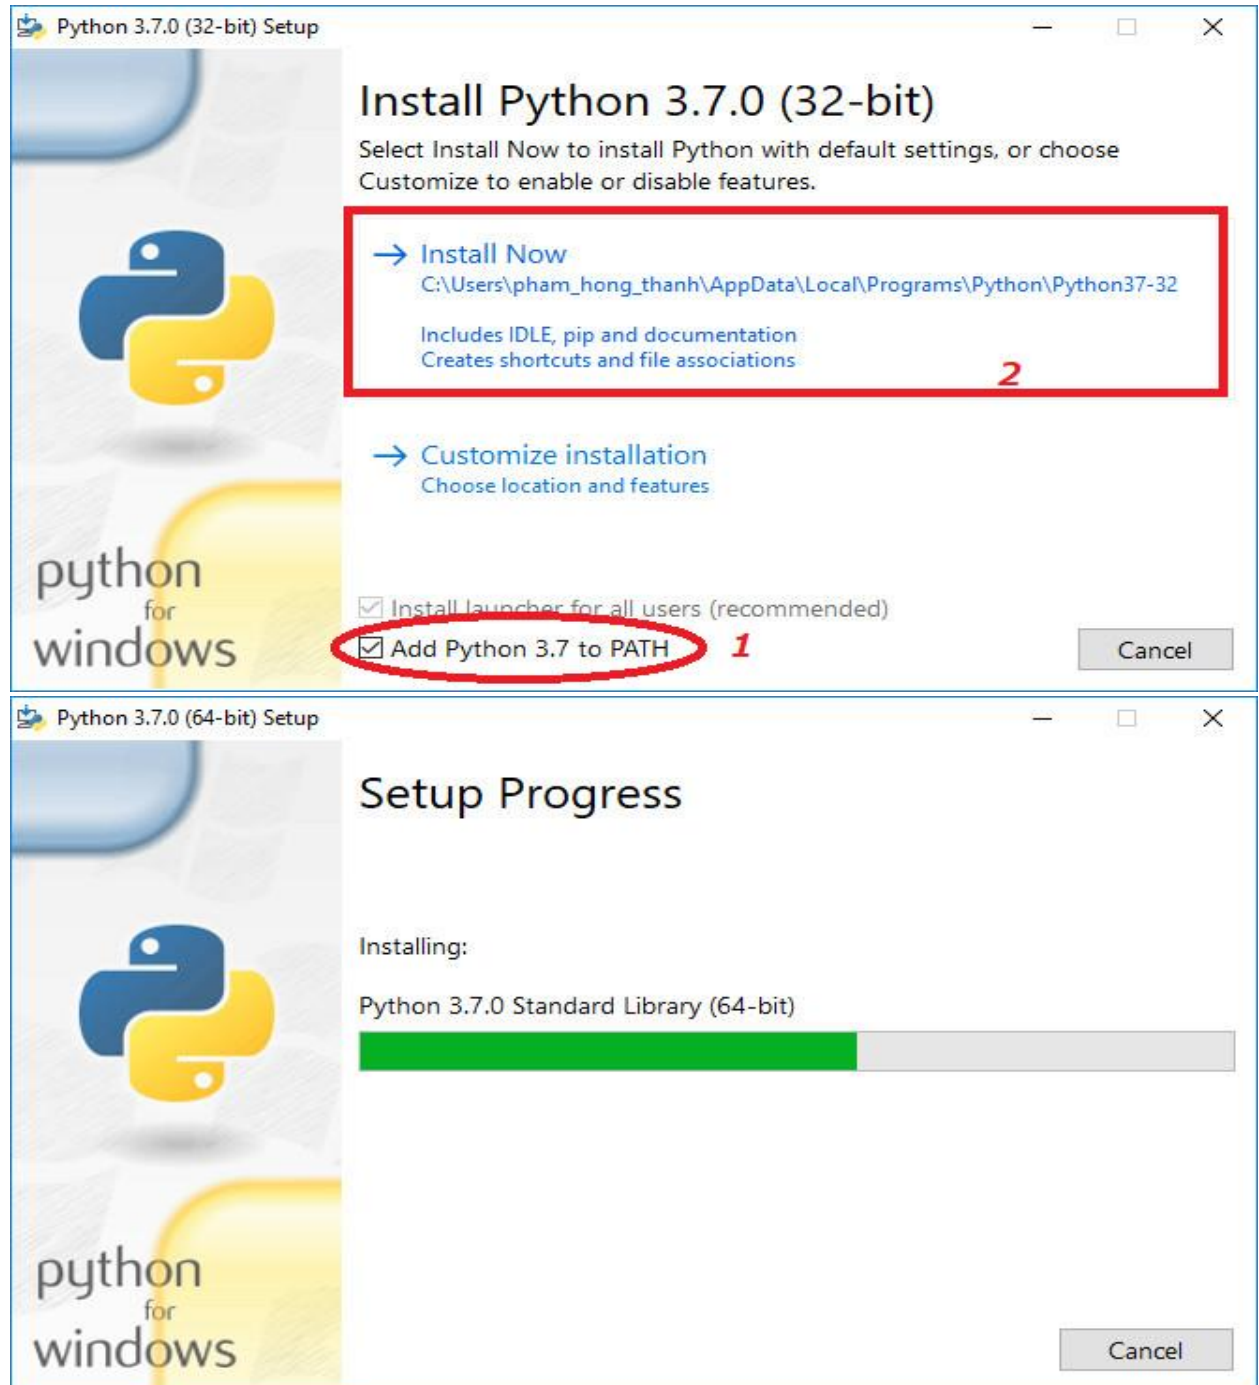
Python 3.7.0 (32-bit) Setup

Install Python 3.7.0 (32-bit)

Select Install Now to install Python with default settings, or choose Customize to enable or disable features.

→ Install Now
C:\Users\pham_hong_thanh\AppData\Local\Programs\Python\Python37-32

Includes IDLE, pip and documentation
Creates shortcuts and file associations

2

→ Customize installation
Choose location and features

python for windows

Install launcher for all users (recommended)
Add Python 3.7 to PATH 1

Cancel

Python 3.7.0 (64-bit) Setup

Setup Progress

Installing:

Python 3.7.0 Standard Library (64-bit)

python for windows

Cancel